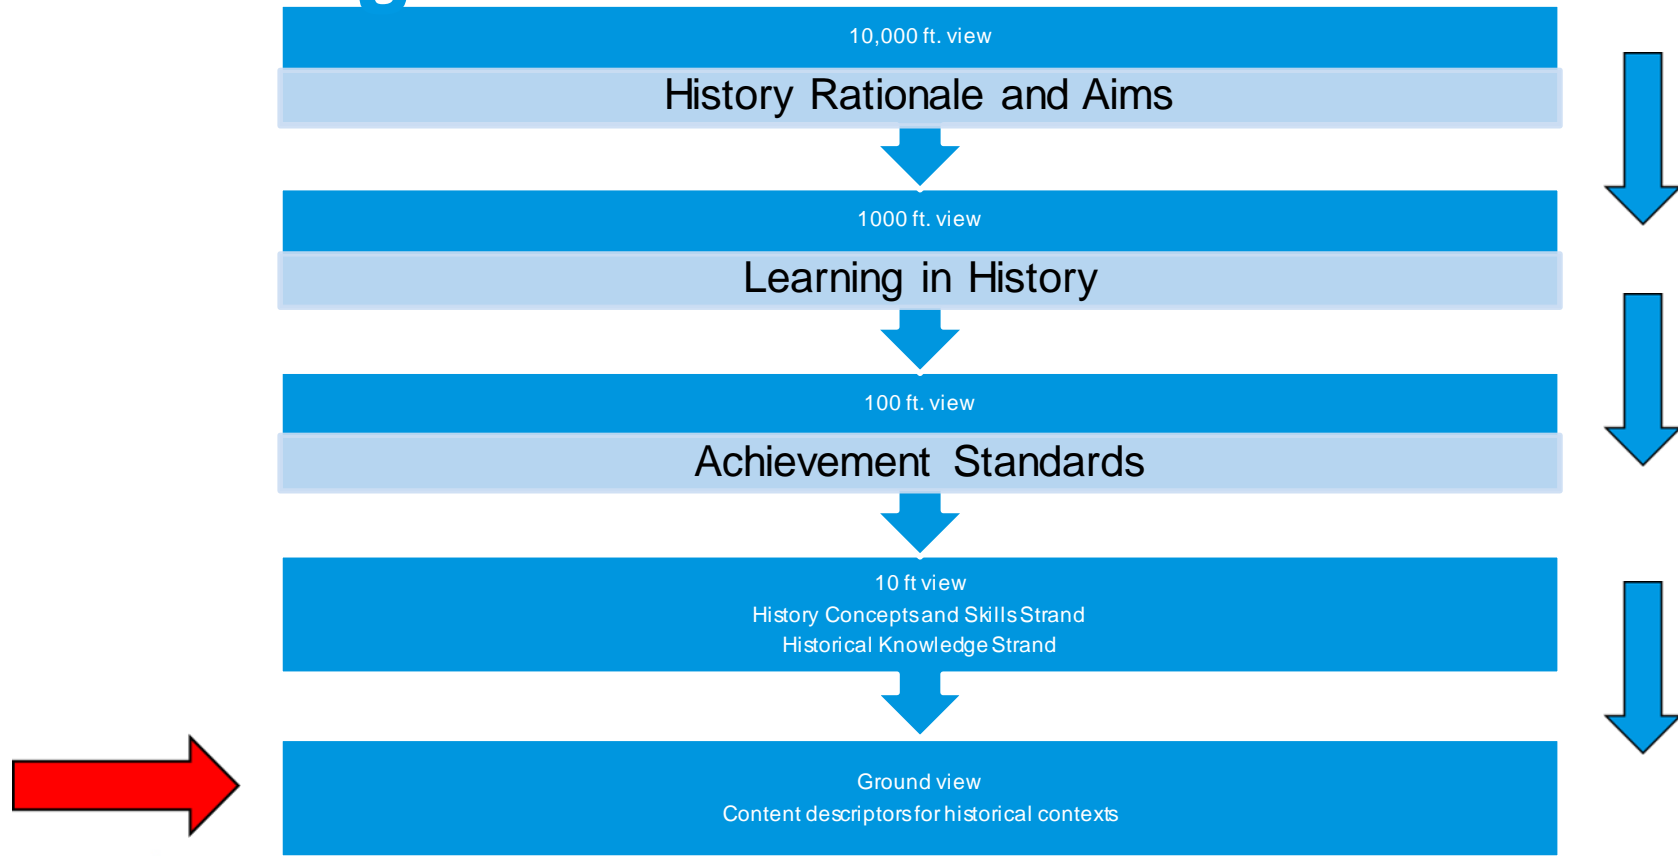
10,000 ft. view

History Rationale and Aims

1000 ft. view

Learning in History

100 ft. view

Achievement Standards

10 ft view
History Concepts and Skills Strand
Historical Knowledge Strand

Ground view
Content descriptors for historical contexts